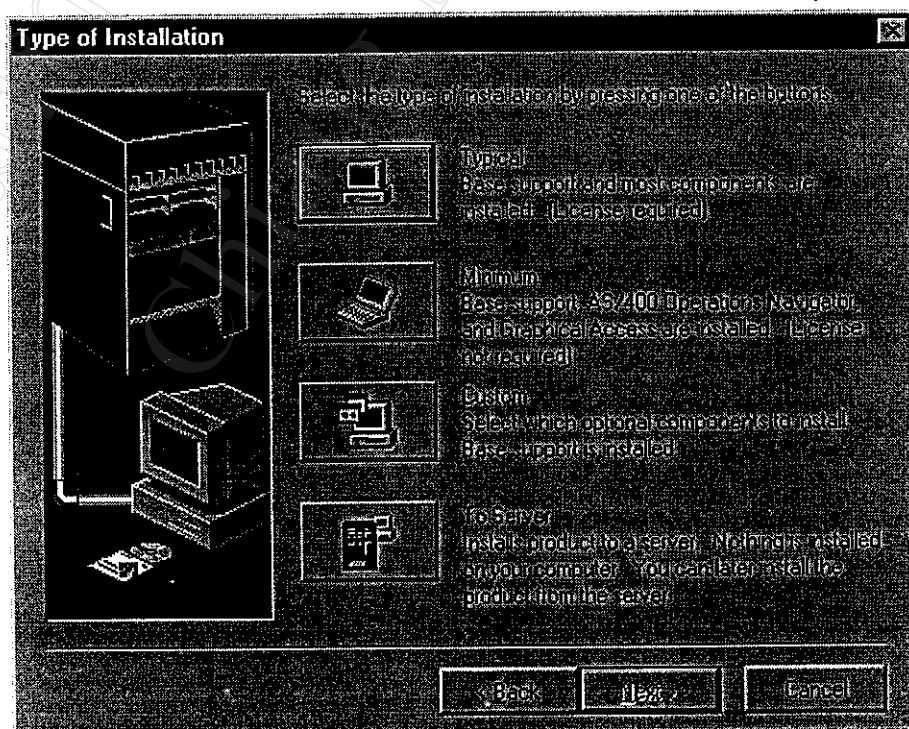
Type of Installation

Select the type of installation by pressing one of the buttons.

Typical
Base support and most components are installed. (License required)

Minimum
Base support, AS/400 Operations Navigator, and Graphical Access are installed. (License not required)

Custom
Select which optional components to install. Base support is installed.

To Server
Installs product to a server. Nothing is installed on your computer. You can later install the product from the server.

< Back
Next >
Cancel